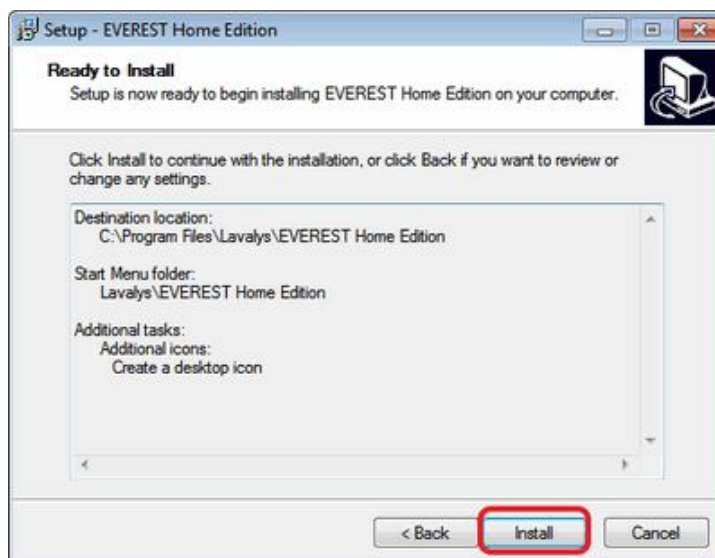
Setup - EVEREST Home Edition

Ready to Install
Setup is now ready to begin installing EVEREST Home Edition on your computer.

Click Install to continue with the installation, or click Back if you want to review or change any settings.

Destination location:
C:\Program Files\Lavalys\EVEREST Home Edition

Start Menu folder:
Lavalys\EVEREST Home Edition

Additional tasks:
Additional icons:
Create a desktop icon

< Back
Install
Cancel